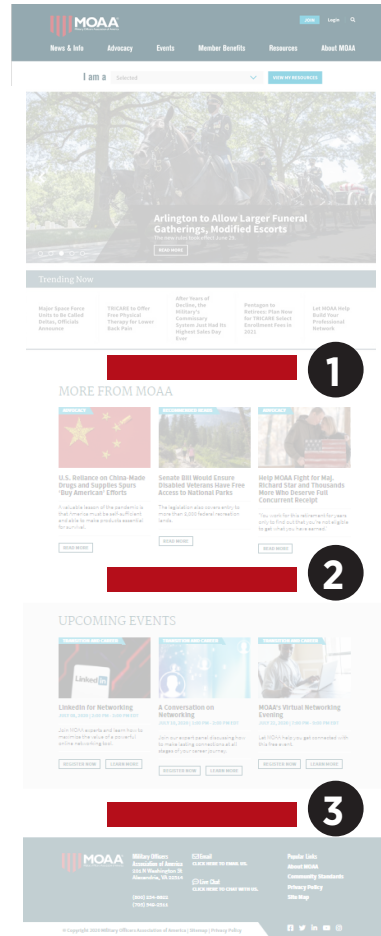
MOAA

JOIN Login

News & Info Advocacy Events Member Benefits Resources About MOAA

I am a Selected VIEW MY RESOURCES

Arlington to Allow Larger Funeral Gatherings, Modified Escorts

The new rules took effect June 29.

READ MORE

Trending Now

Major Space Force Units to Be Called Deltas, Officials Announce

TRICARE to Offer Free Physical Therapy for Lower Back Pain

After Years of Decline, the Military's Commissary System Just Had Its Highest Sales Day Ever

Pentagon to Retirees: Plan Now for TRICARE Select Enrollment Fees in 2021

Let MOAA Help Build Your Professional Network

1

MORE FROM MOAA

ADVOCACY

U.S. Reliance on China-Made Drugs and Supplies Spurs 'Buy American' Efforts

A valuable lesson of the pandemic is that America must be self-sufficient and able to make products essential for survival.

READ MORE

Senate Bill Would Ensure Disabled Veterans Have Free Access to National Parks

The legislation also covers entry to more than 2,000 federal recreation lands.

READ MORE

ADVOCACY

Help MOAA Fight for Maj. Richard Star and Thousands More Who Deserve Full Concurrent Receipt

You count for this retirement for years only to find out that, you're not eligible to get what you have earned.

READ MORE

2

UPCOMING EVENTS

TRANSITION AND CAREER

LinkedIn for Networking

Join MOAA experts and learn how to maximize the value of a powerful online networking tool.

REGISTER NOW LEARN MORE

TRANSITION AND CAREER

A Conversation on Networking

Join our expert panel discussing how to make lasting connections at all stages of your career journey.

REGISTER NOW LEARN MORE

TRANSITION AND CAREER

MOAA's Virtual Networking Evening

Let MOAA help you get connected with this free event.

REGISTER NOW LEARN MORE

3

MOAA

Military Officers Association of America

E-Mail
CLICK HERE TO EMAIL US.

Live Chat
CLICK HERE TO CHAT WITH US.

Popular Links
About MOAA
Community Standards
Privacy Policy
Site Map

© Copyright 2020 Military Officers Association of America | Sitemap | Privacy Policy